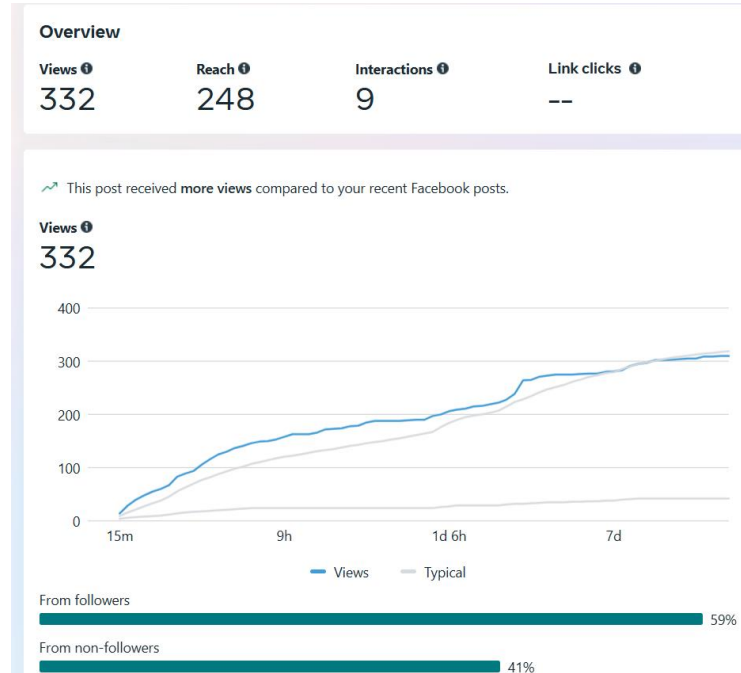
Overview

Views
332

Reach
248

Interactions
9

Link clicks
--

This post received **more views** compared to your recent Facebook posts.

Views
332

400
300
200
100
0
15m
9h
1d 6h
7d

Views
Typical

From followers
59%

From non-followers
41%